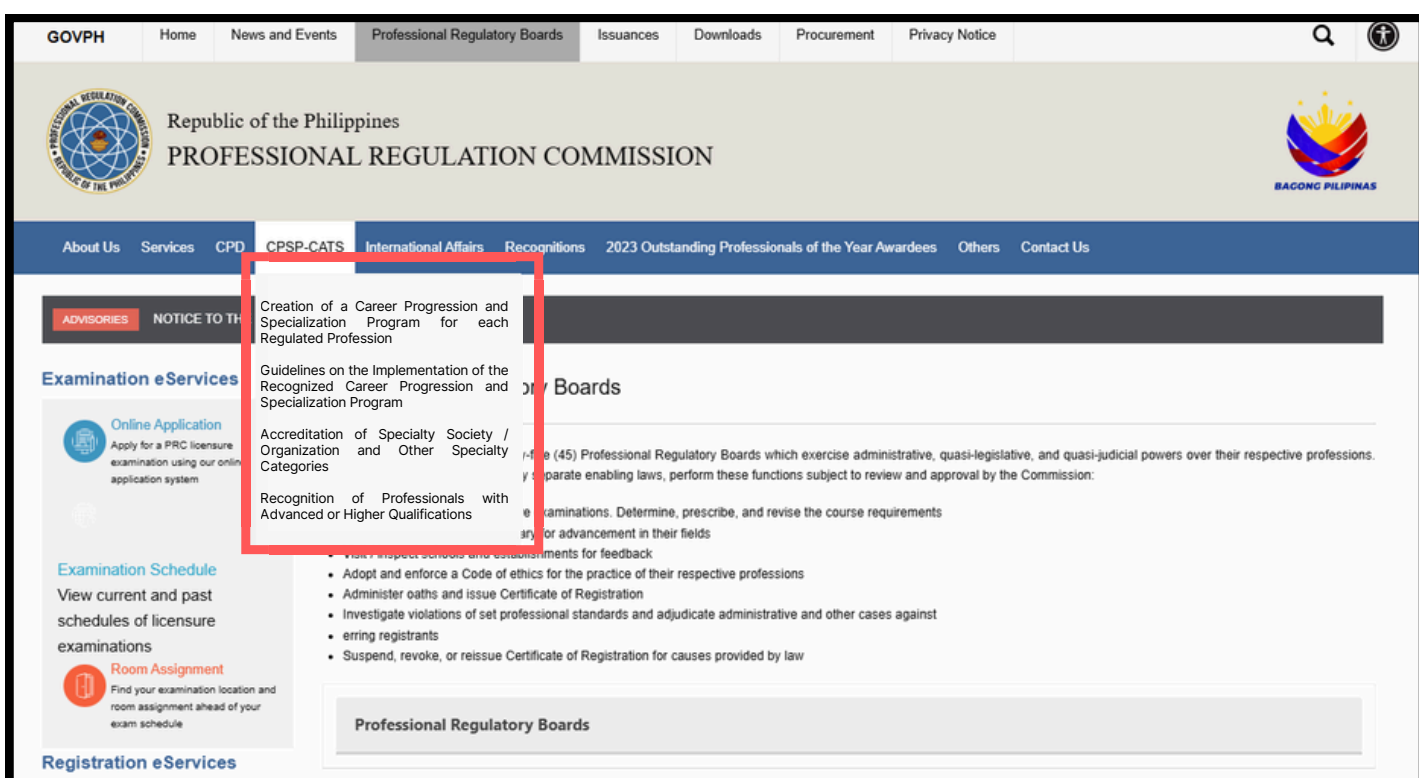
GOVPH Home News and Events Professional Regulatory Boards Issuances Downloads Procurement Privacy Notice

Republic of the Philippines
PROFESSIONAL REGULATION COMMISSION

BAGONG PILIPINAS

About Us Services CPD CPSP-CATS International Affairs Recognitions 2023 Outstanding Professionals of the Year Awardees Others Contact Us

Creation of a Career Progression and Specialization Program for each Regulated Profession

Guidelines on the Implementation of the Recognized Career Progression and Specialization Program

Accreditation of Specialty Society / Organization and Other Specialty Categories

Recognition of Professionals with Advanced or Higher Qualifications

ADVISORIES NOTICE TO TH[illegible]

Examination eServices

Online Application
Apply for a PRC licensure examination using our onli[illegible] application system

Examination Schedule
View current and past schedules of licensure examinations

Room Assignment
Find your examination location and room assignment ahead of your exam schedule

Registration eServices

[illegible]y Boards

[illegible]y-f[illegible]e (45) Professional Regulatory Boards which exercise administrative, quasi-legislative, and quasi-judicial powers over their respective professions. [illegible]y separate enabling laws, perform these functions subject to review and approval by the Commission:

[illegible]aminations. Determine, prescribe, and revise the course requirements
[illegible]ary for advancement in their fields
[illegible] schools and establishments for feedback
• Adopt and enforce a Code of ethics for the practice of their respective professions
• Administer oaths and issue Certificate of Registration
• Investigate violations of set professional standards and adjudicate administrative and other cases against
• erring registrants
• Suspend, revoke, or reissue Certificate of Registration for causes provided by law

Professional Regulatory Boards